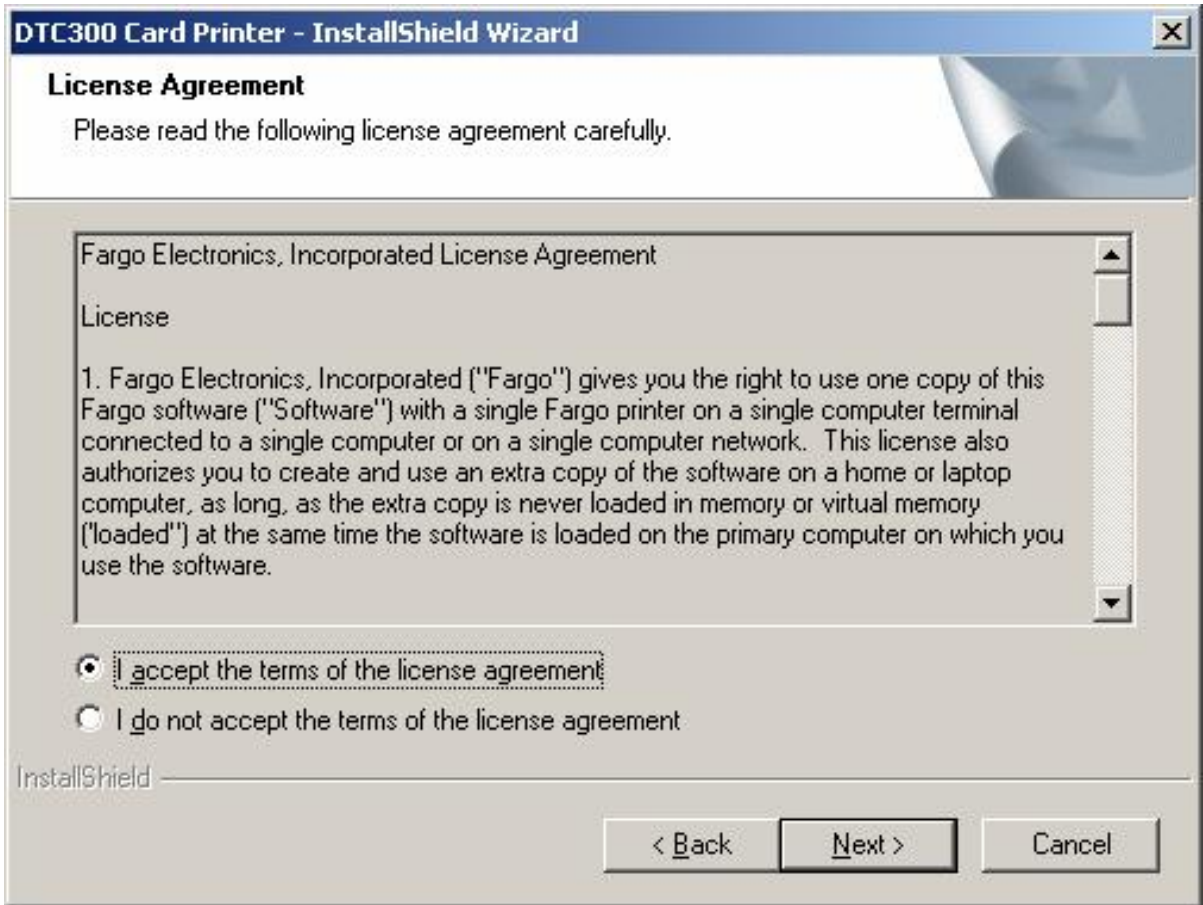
DTC300 Card Printer - InstallShield Wizard

License Agreement

Please read the following license agreement carefully.

Fargo Electronics, Incorporated License Agreement

License

1. Fargo Electronics, Incorporated ("Fargo") gives you the right to use one copy of this Fargo software ("Software") with a single Fargo printer on a single computer terminal connected to a single computer or on a single computer network. This license also authorizes you to create and use an extra copy of the software on a home or laptop computer, as long, as the extra copy is never loaded in memory or virtual memory ("loaded") at the same time the software is loaded on the primary computer on which you use the software.

I accept the terms of the license agreement

I do not accept the terms of the license agreement

InstallShield

< Back

Next >

Cancel